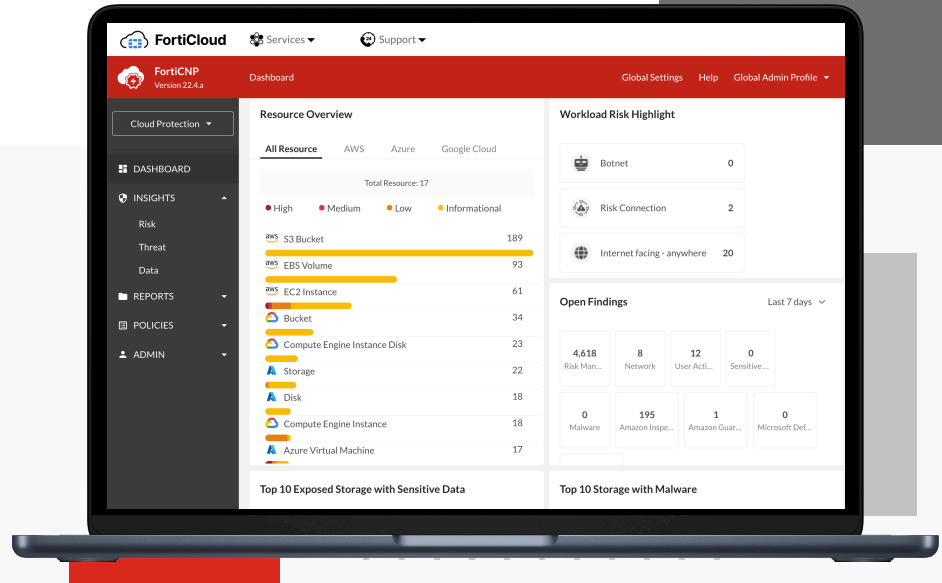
FortiCloud Services Support

FortiCNP
Version 22.4.a

Dashboard

Global Settings Help Global Admin Profile

Cloud Protection

DASHBOARD
INSIGHTS
Risk
Threat
Data
REPORTS
POLICIES
ADMIN

Resource Overview

All Resource AWS Azure Google Cloud

Total Resource: 17

High Medium Low Informational

S3 Bucket 189
EBS Volume 93
EC2 Instance 61
Bucket 34
Compute Engine Instance Disk 23
Storage 22
Disk 18
Compute Engine Instance 18
Azure Virtual Machine 17

Workload Risk Highlight

Botnet 0
Risk Connection 2
Internet facing - anywhere 20

Open Findings

Last 7 days

| 4,618 Risk Man... | 8 Network | 12 User Acti... | 0 Sensitive ... |
|---|---|---|---|
| 0 Malware | 195 Amazon Inspe... | 1 Amazon Guar... | 0 Microsoft Def... |

Top 10 Exposed Storage with Sensitive Data

Top 10 Storage with Malware